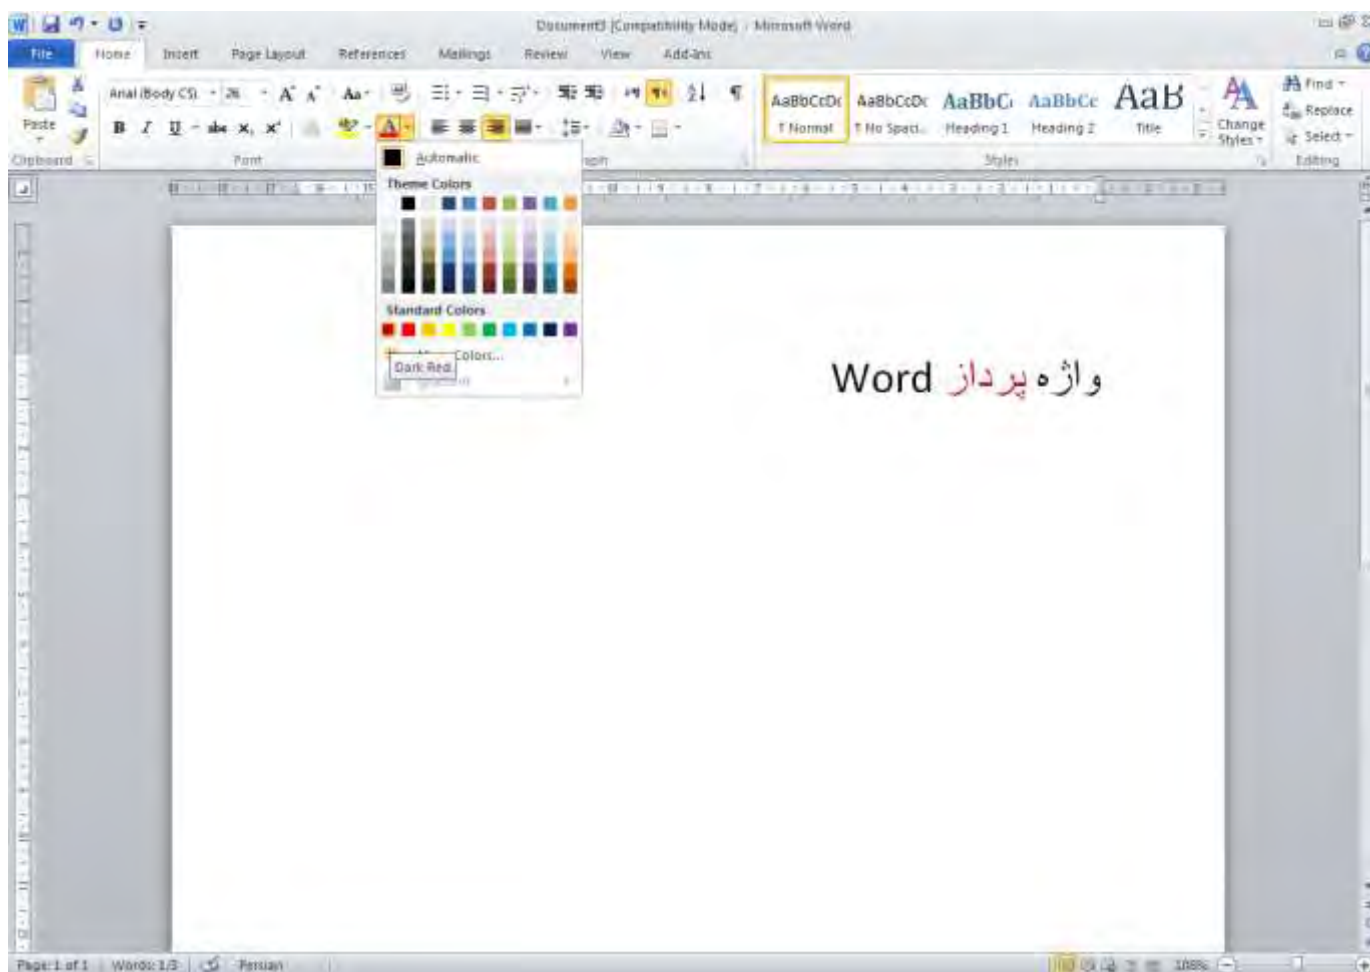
Document3 [Compatibility Mode] - Microsoft Word

File Home Insert Page Layout References Mailings Review View Add-Ins

Paste
Clipboard

Arial (Body CS) 26
B I U abe $x_2$ $x^2$
Font

Automatic
Theme Colors
Standard Colors
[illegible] Colors...
Dark Red

AaBbCcDc ¶ Normal
AaBbCcDc ¶ No Spaci...
AaBbC Heading 1
AaBbCc Heading 2
AaB Title
Change Styles
Styles

Find
Replace
Select
Editing

واژه پرداز Word

Page: 1 of 1 | Words: 1/3 | Persian | 100%